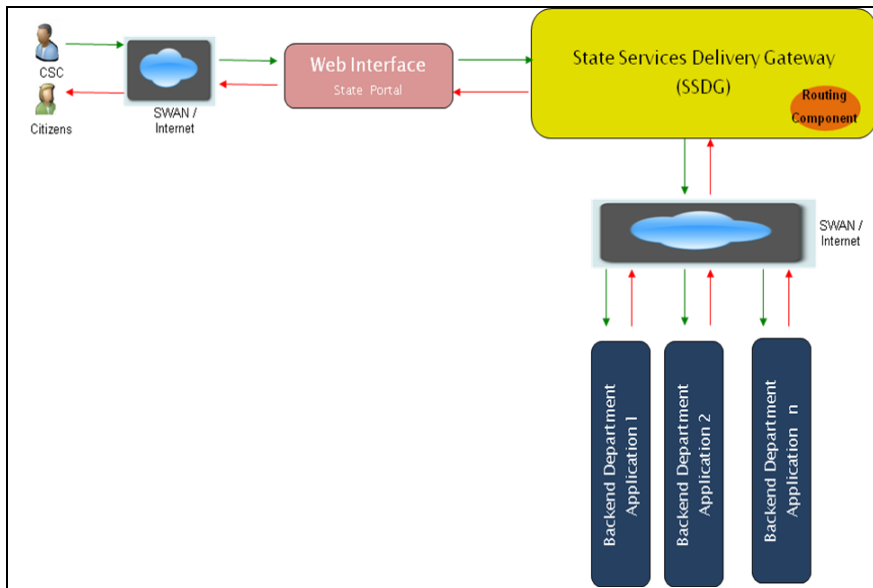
CSC

Citizens

SWAN / Internet

Web Interface
State Portal

State Services Delivery Gateway (SSDG)

Routing Component

SWAN / Internet

Backend Department Application 1

Backend Department Application 2

Backend Department Application n